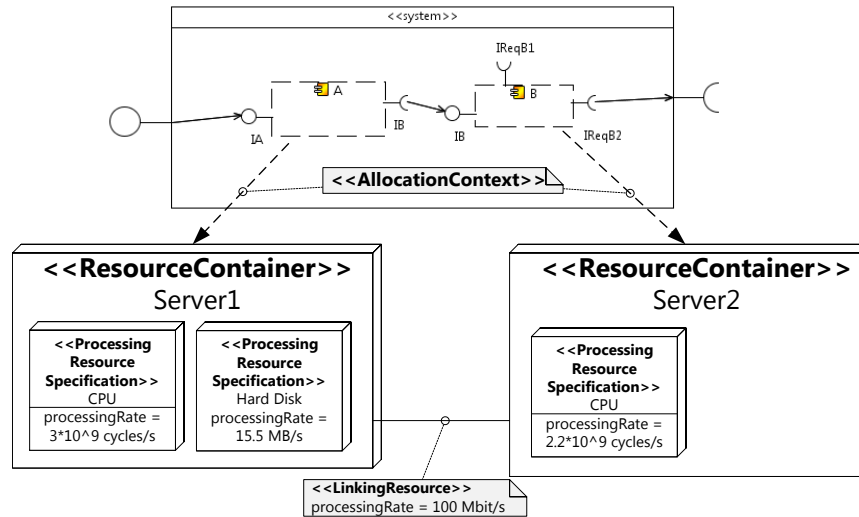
<<system>>

IReqB1

A

B

IA

IB

IB

IReqB2

<<AllocationContext>>

<<ResourceContainer>>
Server1

<<Processing Resource Specification>>
CPU
processingRate = 3*10^9 cycles/s

<<Processing Resource Specification>>
Hard Disk
processingRate = 15.5 MB/s

<<ResourceContainer>>
Server2

<<Processing Resource Specification>>
CPU
processingRate = 2.2*10^9 cycles/s

<<LinkingResource>>
processingRate = 100 Mbit/s